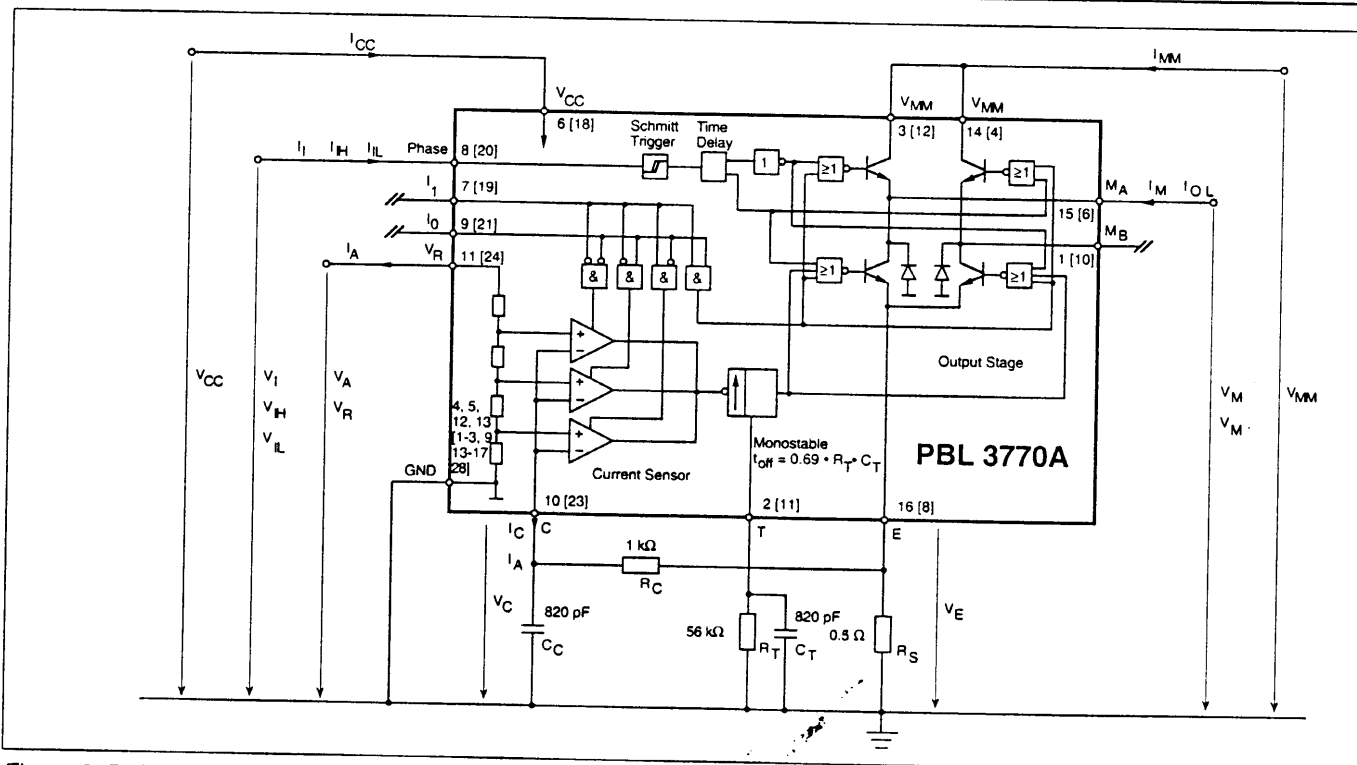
$I_{CC}$

$I_{MM}$

$V_{CC}$

6 [18]

$V_{MM}$

$V_{MM}$

3 [12]

14 [4]

Schmitt Trigger

Time Delay

$I_I$ $I_{IH}$ $I_{IL}$

Phase

8 [20]

1

≥1

≥1

$I_1$

7 [19]

$M_A$

$I_M$ $I_{OL}$

15 [6]

$I_0$

9 [21]

$M_B$

$I_A$

$V_R$

11 [24]

&

&

&

&

≥1

≥1

1 [10]

+

−

+

−

+

−

Output Stage

$V_{CC}$

$V_I$

$V_{IH}$

$V_{IL}$

$V_A$

$V_R$

4, 5, 12, 13 [1-3, 9 13-17 28]

Monostable

$t_{off} = 0.69 \cdot R_T \cdot C_T$

PBL 3770A

$V_M$

$V_M$

$V_{MM}$

GND

Current Sensor

10 [23]

2 [11]

16 [8]

$I_C$

C

T

E

$I_A$

1 kΩ

$R_C$

$V_C$

820 pF

$C_C$

56 kΩ

$R_T$

820 pF

$C_T$

0.5 Ω

$R_S$

$V_E$